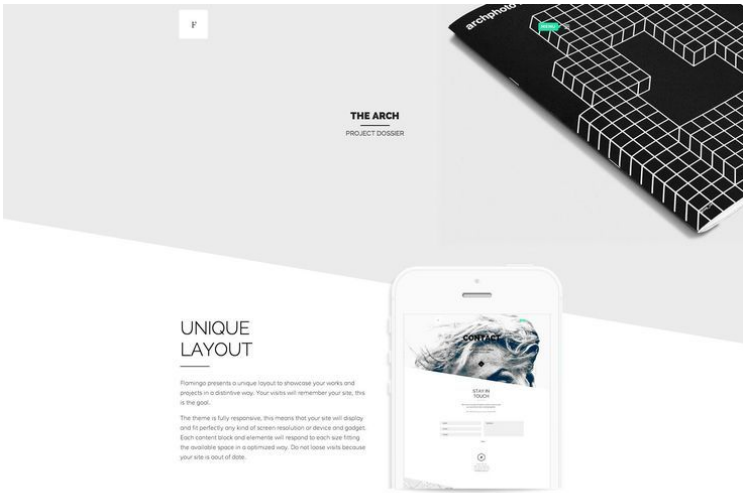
F

archphoto

NEW

THE ARCH

PROJECT DOSSIER

UNIQUE LAYOUT

Flamingo presents a unique layout to showcase your works and projects in a distintive way. Your visits will remember your site, this is the goal.

The theme is fully responsive, this means that your site will display and fit perfectly any kind of screen resolution or device and gadget. Each content block and elements will respond to each size fitting the available space in a optimized way. Do not loose visits because your site is aout of date.

CONTACT

STAY IN TOUCH